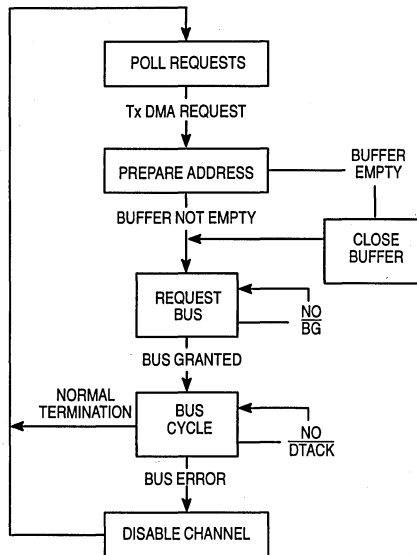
POLL REQUESTS

Tx DMA REQUEST

PREPARE ADDRESS

BUFFER EMPTY

BUFFER NOT EMPTY

CLOSE BUFFER

REQUEST BUS

NO $\overline{BG}$

BUS GRANTED

NORMAL TERMINATION

BUS CYCLE

NO $\overline{DTACK}$

BUS ERROR

DISABLE CHANNEL